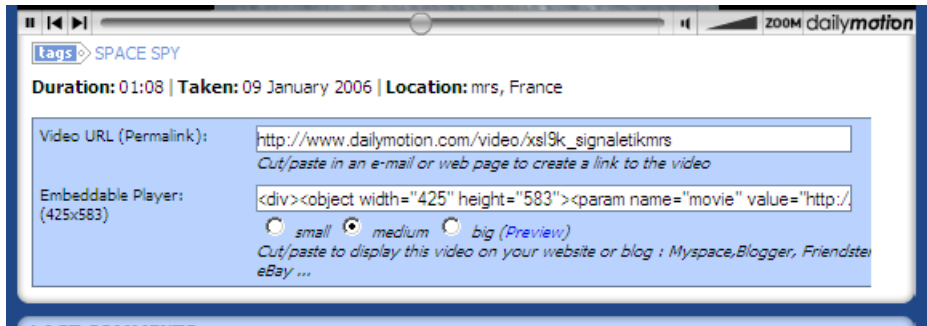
ZOOM dailymotion

tags SPACE SPY

Duration: 01:08 | Taken: 09 January 2006 | Location: mrs, France

| | |
|---|---|
| Video URL (Permalink): | http://www.dailymotion.com/video/xsl9k_signaletikmrs<br>Cut/paste in an e-mail or web page to create a link to the video |
| Embeddable Player: (425x583) | <div><object width="425" height="583"><param name="movie" value="http:/.<br>small medium big (Preview)<br>Cut/paste to display this video on your website or blog : Myspace,Blogger, Friendster eBay ... |